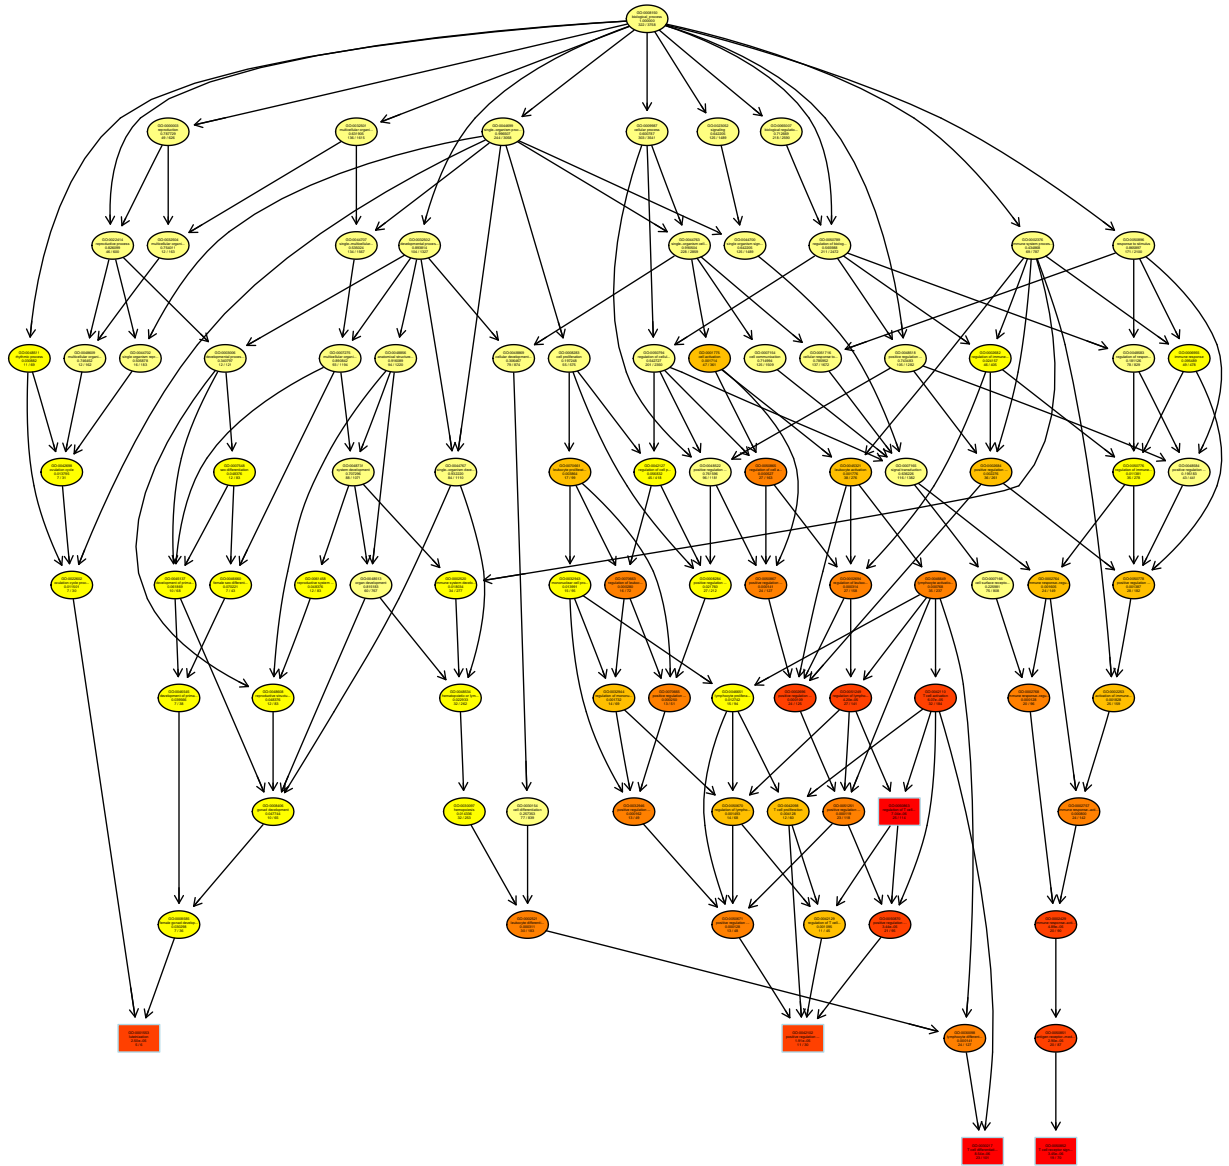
GO:0008150
biological_process
1.000000
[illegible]

GO:0000003
reproduction
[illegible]

GO:0032501
multicellular organ...
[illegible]

GO:0044699
single-organism proc...
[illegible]

GO:0009987
cellular process
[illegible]

GO:0023052
signaling
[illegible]

GO:0065007
biological regulation
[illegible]

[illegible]